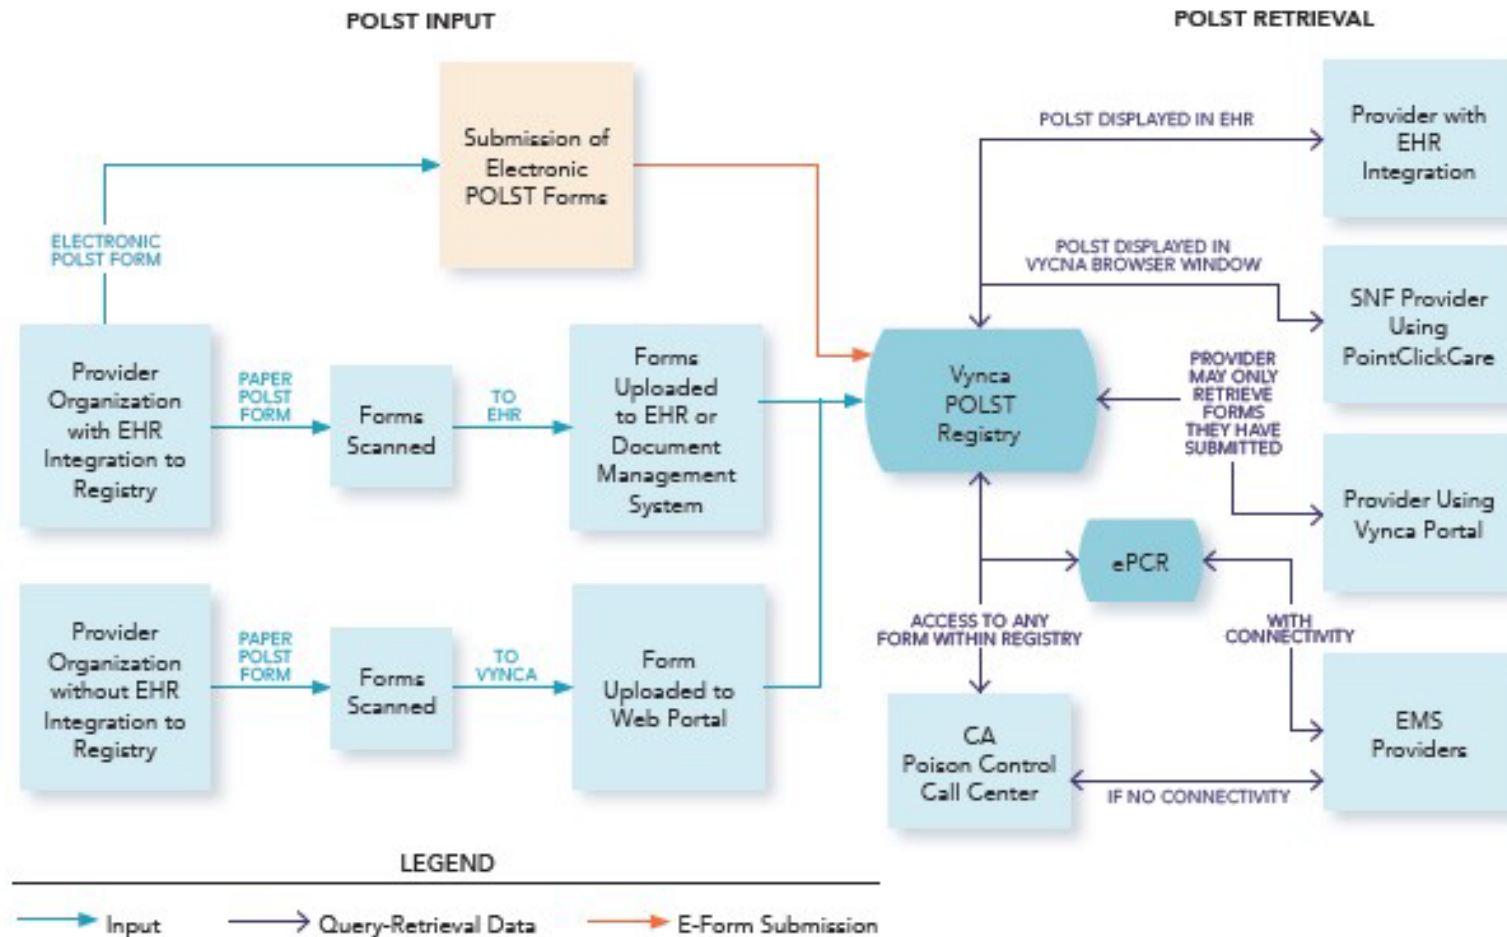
POLST INPUT

POLST RETRIEVAL

Submission of Electronic POLST Forms

ELECTRONIC POLST FORM

Provider Organization with EHR Integration to Registry

PAPER POLST FORM

Forms Scanned

TO EHR

Forms Uploaded to EHR or Document Management System

Provider Organization without EHR Integration to Registry

PAPER POLST FORM

Forms Scanned

TO VYNCA

Form Uploaded to Web Portal

POLST DISPLAYED IN EHR

Provider with EHR Integration

POLST DISPLAYED IN VYCNA BROWSER WINDOW

SNF Provider Using PointClickCare

Vynca POLST Registry

PROVIDER MAY ONLY RETRIEVE FORMS THEY HAVE SUBMITTED

Provider Using Vynca Portal

ePCR

ACCESS TO ANY FORM WITHIN REGISTRY

WITH CONNECTIVITY

CA Poison Control Call Center

IF NO CONNECTIVITY

EMS Providers

LEGEND

Input

Query-Retrieval Data

E-Form Submission